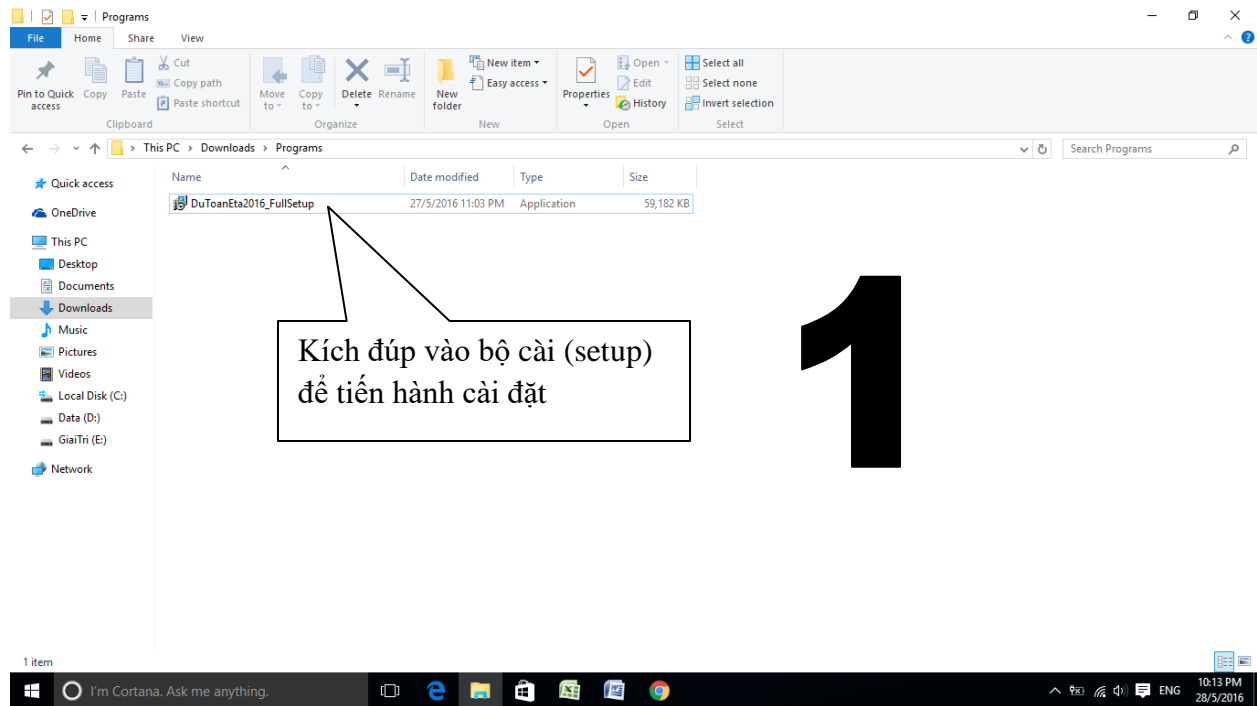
Programs

File Home Share View

Pin to Quick access Copy Paste
Cut
Copy path
Paste shortcut
Clipboard

Move to Copy to Delete Rename
Organize

New folder
New item
Easy access
New

Properties
Open
Edit
History
Open

Select all
Select none
Invert selection
Select

This PC > Downloads > Programs

Search Programs

Quick access
OneDrive
This PC
Desktop
Documents
Downloads
Music
Pictures
Videos
Local Disk (C:)
Data (D:)
GiaiTri (E:)
Network

| Name | Date modified | Type | Size |
|---|---|---|---|
| DuToanEta2016_FullSetup | 27/5/2016 11:03 PM | Application | 59,182 KB |

Kích đúp vào bộ cài (setup) để tiến hành cài đặt

1

1 item

I'm Cortana. Ask me anything.

ENG 10:13 PM 28/5/2016